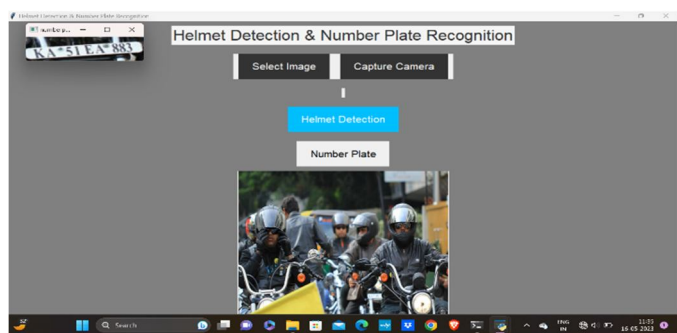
Helmet Detection & Number Plate Recognition

number p...

KA 51 EA 883

Helmet Detection & Number Plate Recognition

Select Image

Capture Camera

Helmet Detection

Number Plate

Search

ENG IN

11:33
16-05-2023